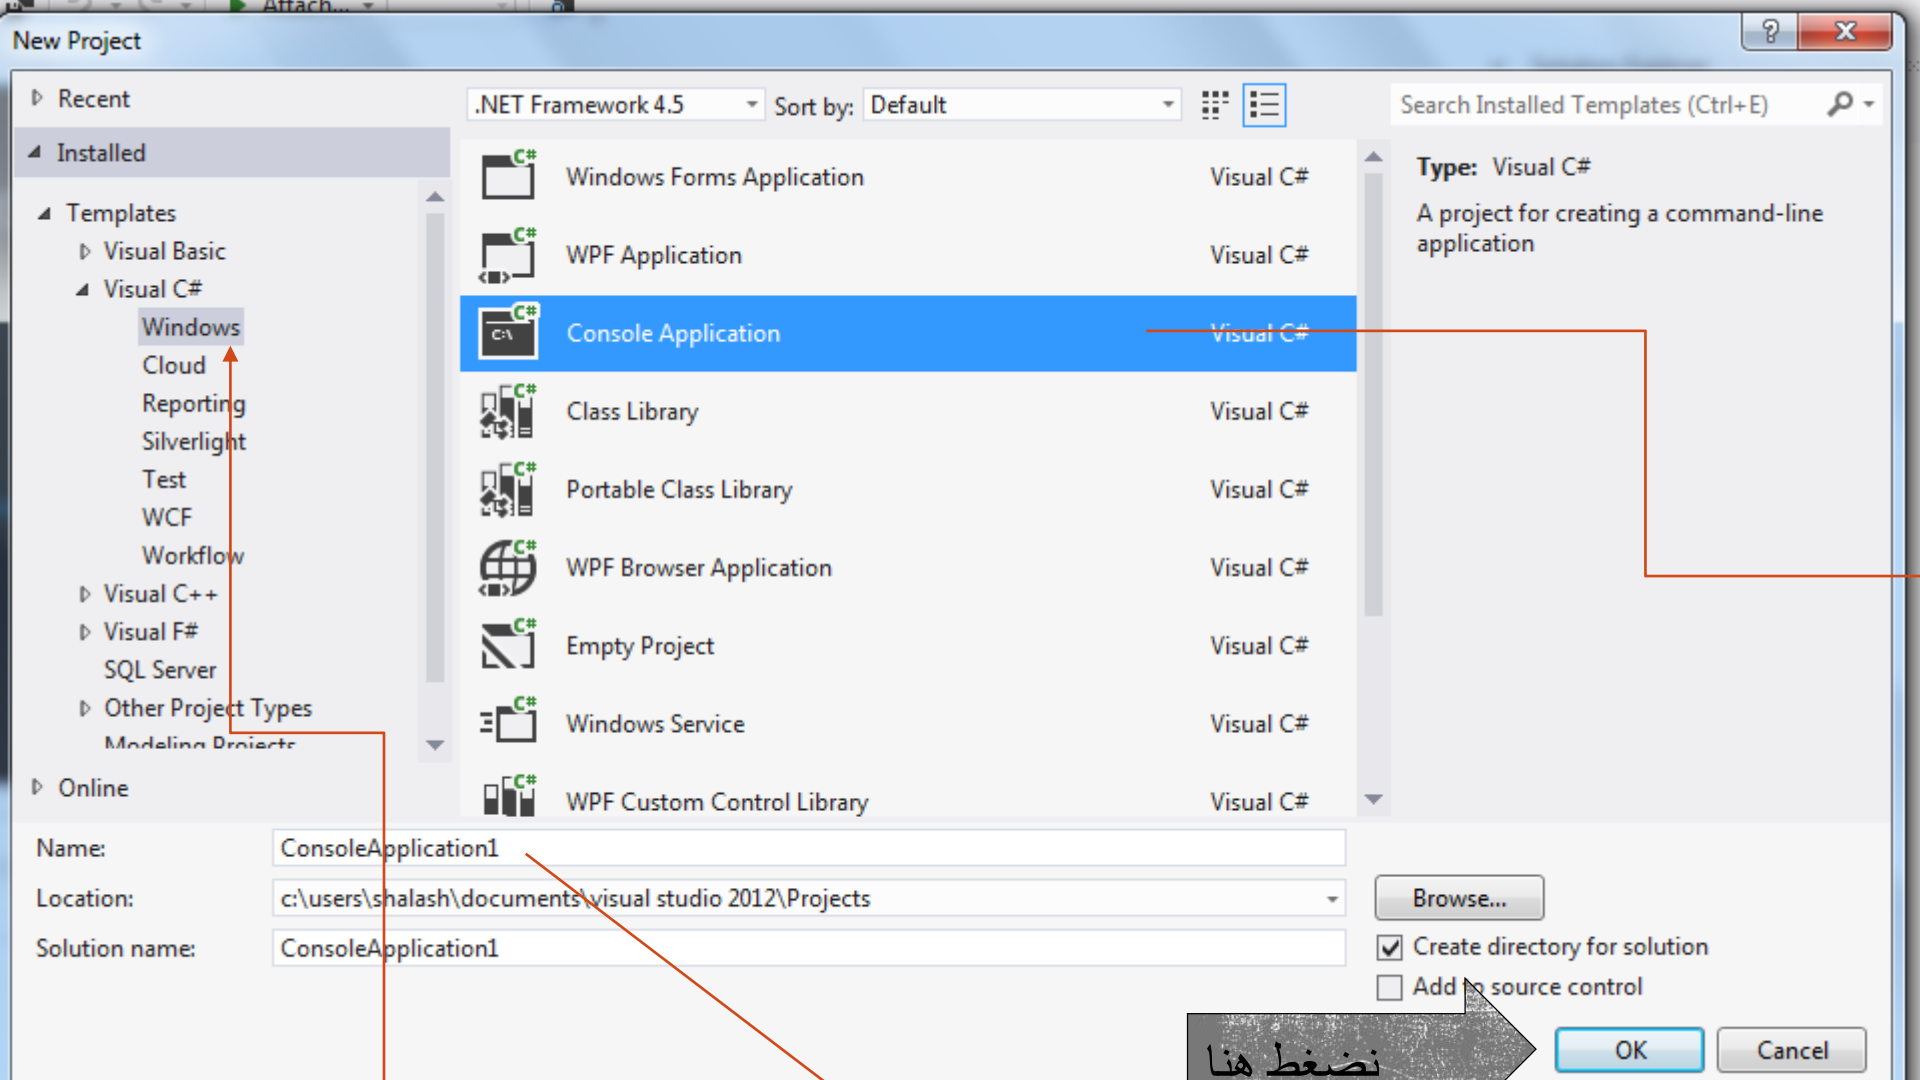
Attach...

New Project

Recent

Installed

Templates
Visual Basic
Visual C#
Windows
Cloud
Reporting
Silverlight
Test
WCF
Workflow
Visual C++
Visual F#
SQL Server
Other Project Types
Modeling Projects

Online

.NET Framework 4.5
Sort by: Default

Search Installed Templates (Ctrl+E)

| | |
|---|---|
| Windows Forms Application | Visual C# |
| WPF Application | Visual C# |
| Console Application | Visual C# |
| Class Library | Visual C# |
| Portable Class Library | Visual C# |
| WPF Browser Application | Visual C# |
| Empty Project | Visual C# |
| Windows Service | Visual C# |
| WPF Custom Control Library | Visual C# |

Type: Visual C#

A project for creating a command-line application

Name: ConsoleApplication1

Location: c:\users\shalash\documents\visual studio 2012\Projects

Solution name: ConsoleApplication1

Browse...

Create directory for solution

Add to source control

نضغط هنا

OK

Cancel